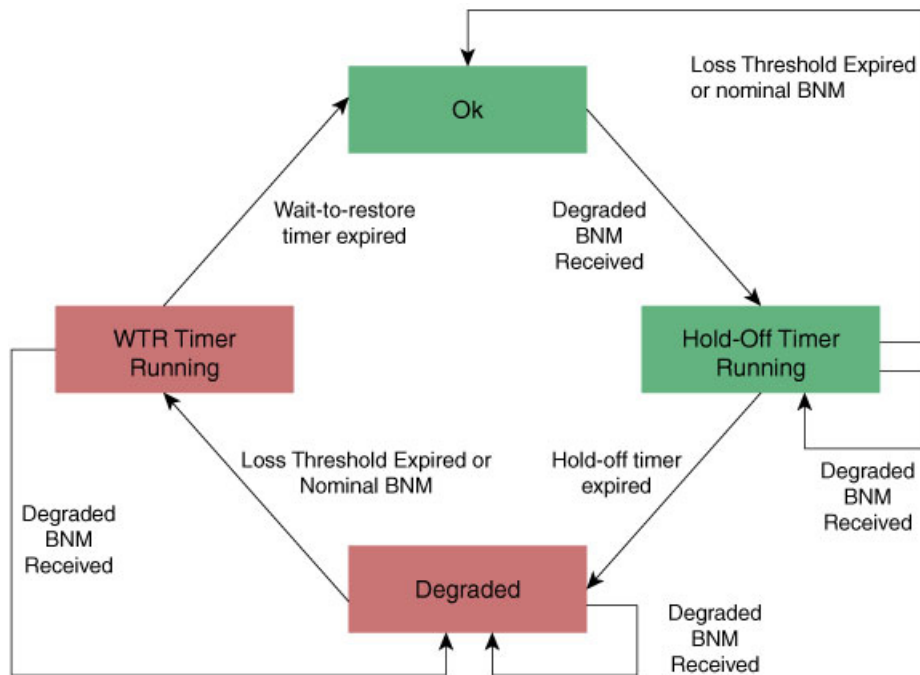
Loss Threshold Expired or nominal BNM

Ok

Wait-to-restore timer expired

Degraded BNM Received

WTR Timer Running

Hold-Off Timer Running

Loss Threshold Expired or Nominal BNM

Hold-off timer expired

Degraded BNM Received

Degraded BNM Received

Degraded

Degraded BNM Received